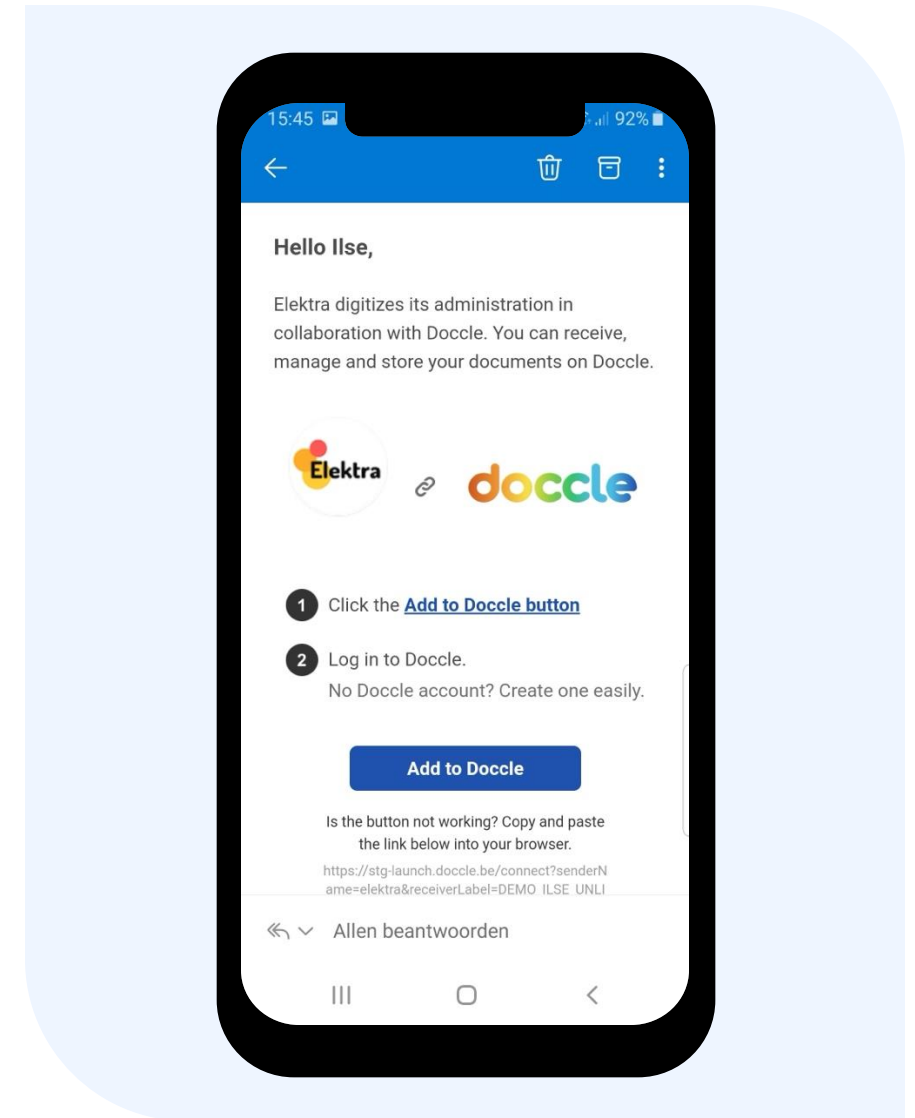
15:45 92%

Hello Ilse,

Elektra digitizes its administration in collaboration with Doccle. You can receive, manage and store your documents on Doccle.

Elektra doccle

1 Click the Add to Doccle button

2 Log in to Doccle.
No Doccle account? Create one easily.

Add to Doccle

Is the button not working? Copy and paste the link below into your browser.

https://stg-launch.doccle.be/connect?senderName=elektra&receiverLabel=DEMO_ILSE_UNLI

Allen beantwoorden